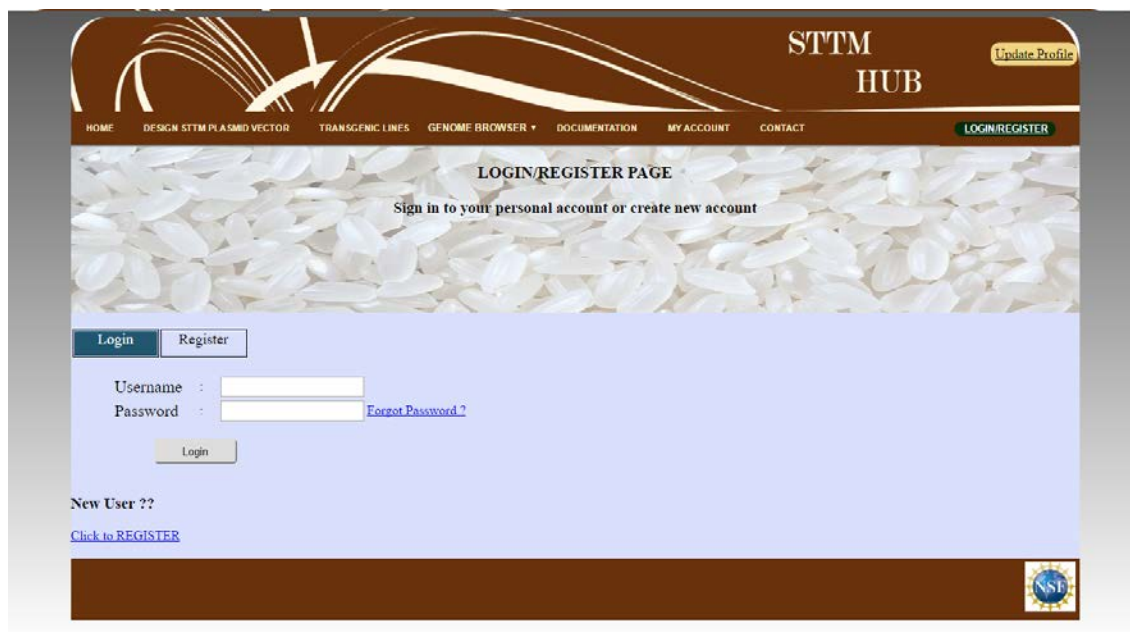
STTM HUB

Update Profile

HOME DESIGN STTM PLASMID VECTOR TRANSGENIC LINES GENOME BROWSER ▾ DOCUMENTATION MY ACCOUNT CONTACT LOGIN/REGISTER

LOGIN/REGISTER PAGE

Sign in to your personal account or create new account

Login Register

Username :
Password : Forgot Password ?

Login

New User ??

Click to REGISTER

NSF